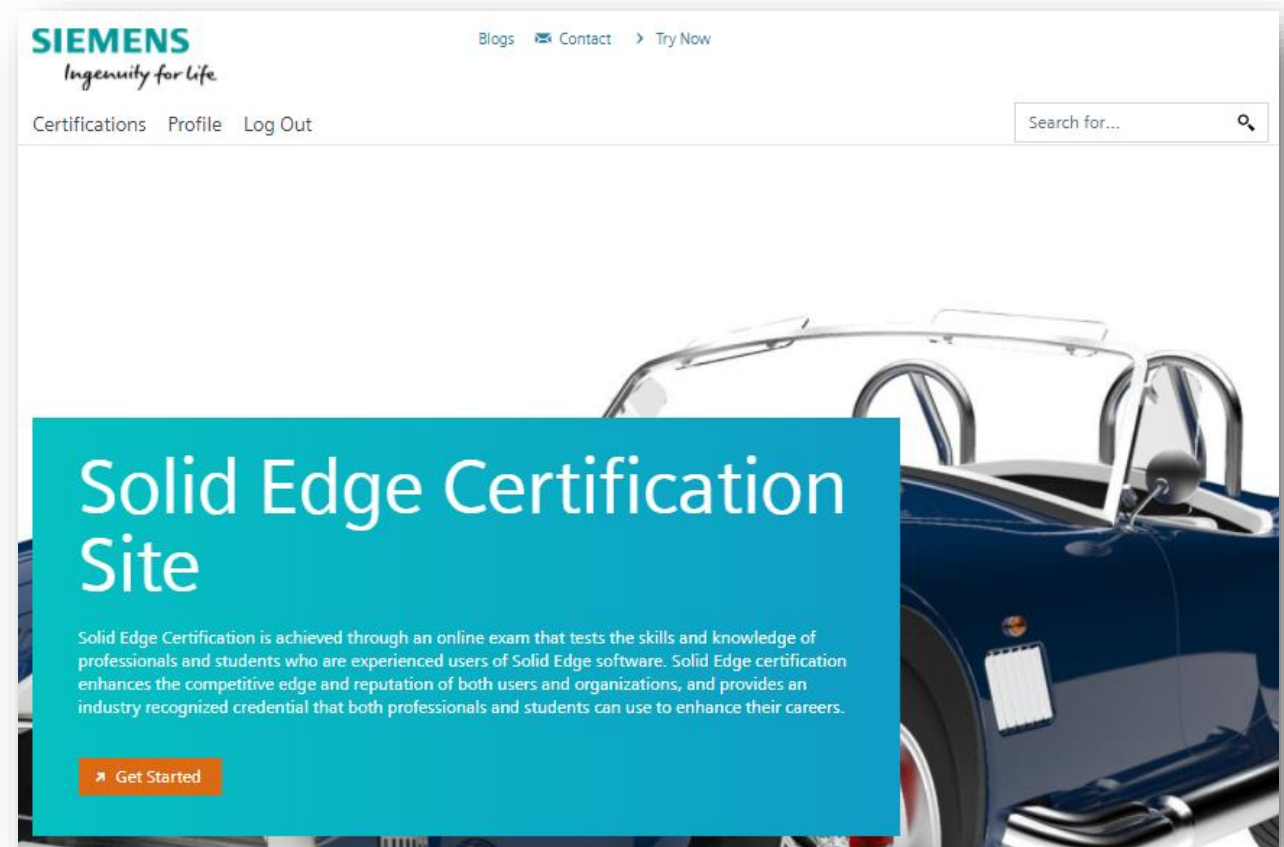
SIEMENS
Ingenuity for life

Blogs Contact Try Now

Certifications Profile Log Out

Search for...

Solid Edge Certification Site

Solid Edge Certification is achieved through an online exam that tests the skills and knowledge of professionals and students who are experienced users of Solid Edge software. Solid Edge certification enhances the competitive edge and reputation of both users and organizations, and provides an industry recognized credential that both professionals and students can use to enhance their careers.

Get Started